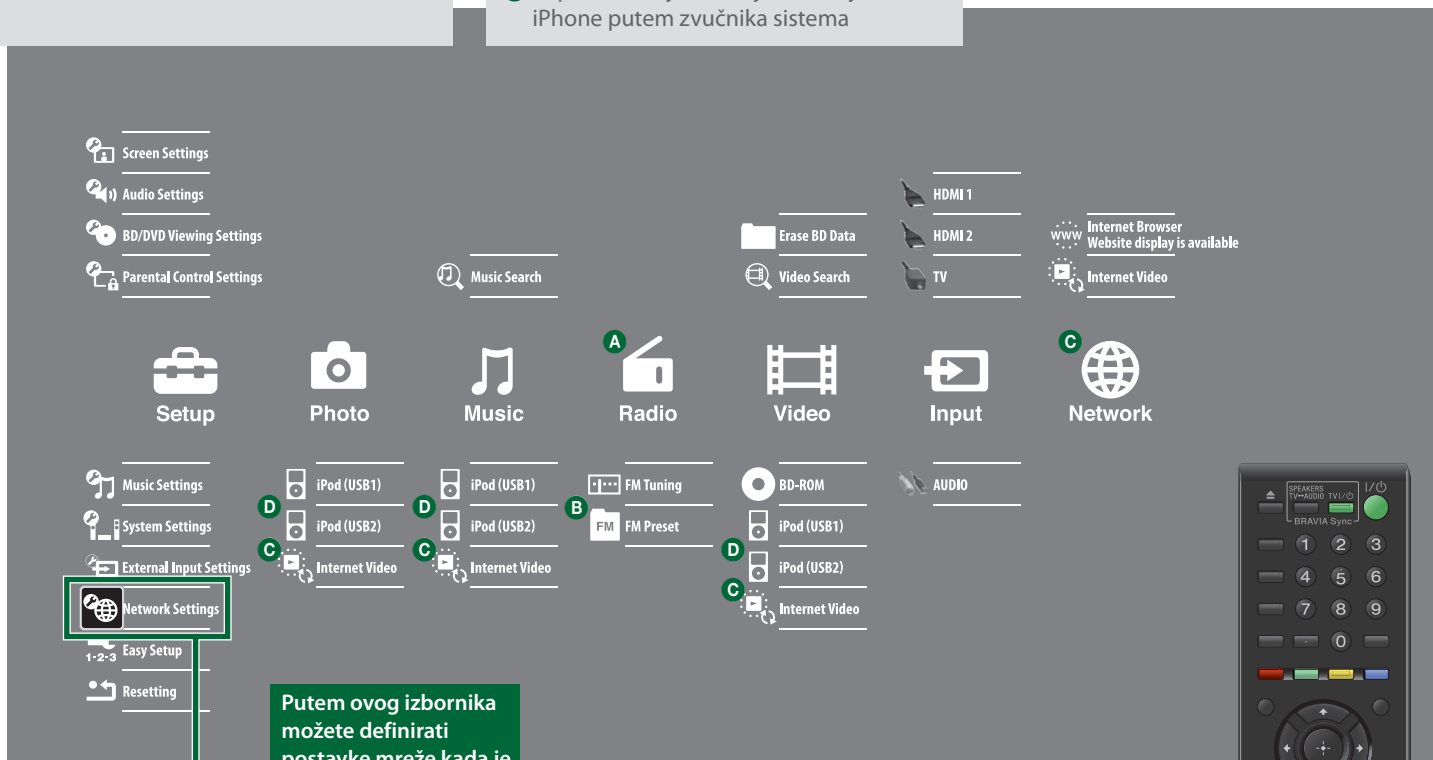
iPhone putem zvučnika sistema

Screen Settings
Audio Settings
BD/DVD Viewing Settings
Parental Control Settings

Music Search

A

Erase BD Data
Video Search

HDMI 1
HDMI 2
TV

Internet Browser
Website display is available
Internet Video

C

Setup
Photo
Music
Radio
Video
Input
Network

Music Settings
System Settings
External Input Settings
Network Settings
Easy Setup
Resetting

D iPod (USB1)
iPod (USB2)
C Internet Video

D iPod (USB1)
iPod (USB2)
C Internet Video

FM Tuning
B FM Preset

BD-ROM
iPod (USB1)
D iPod (USB2)
C Internet Video

AUDIO

Putem ovog izbornika možete definirati postavke mreže kada je

SPEAKERS
TV↔AUDIO TV I/⏻
BRAVIA Sync
I/⏻
1 2 3
4 5 6
7 8 9
0